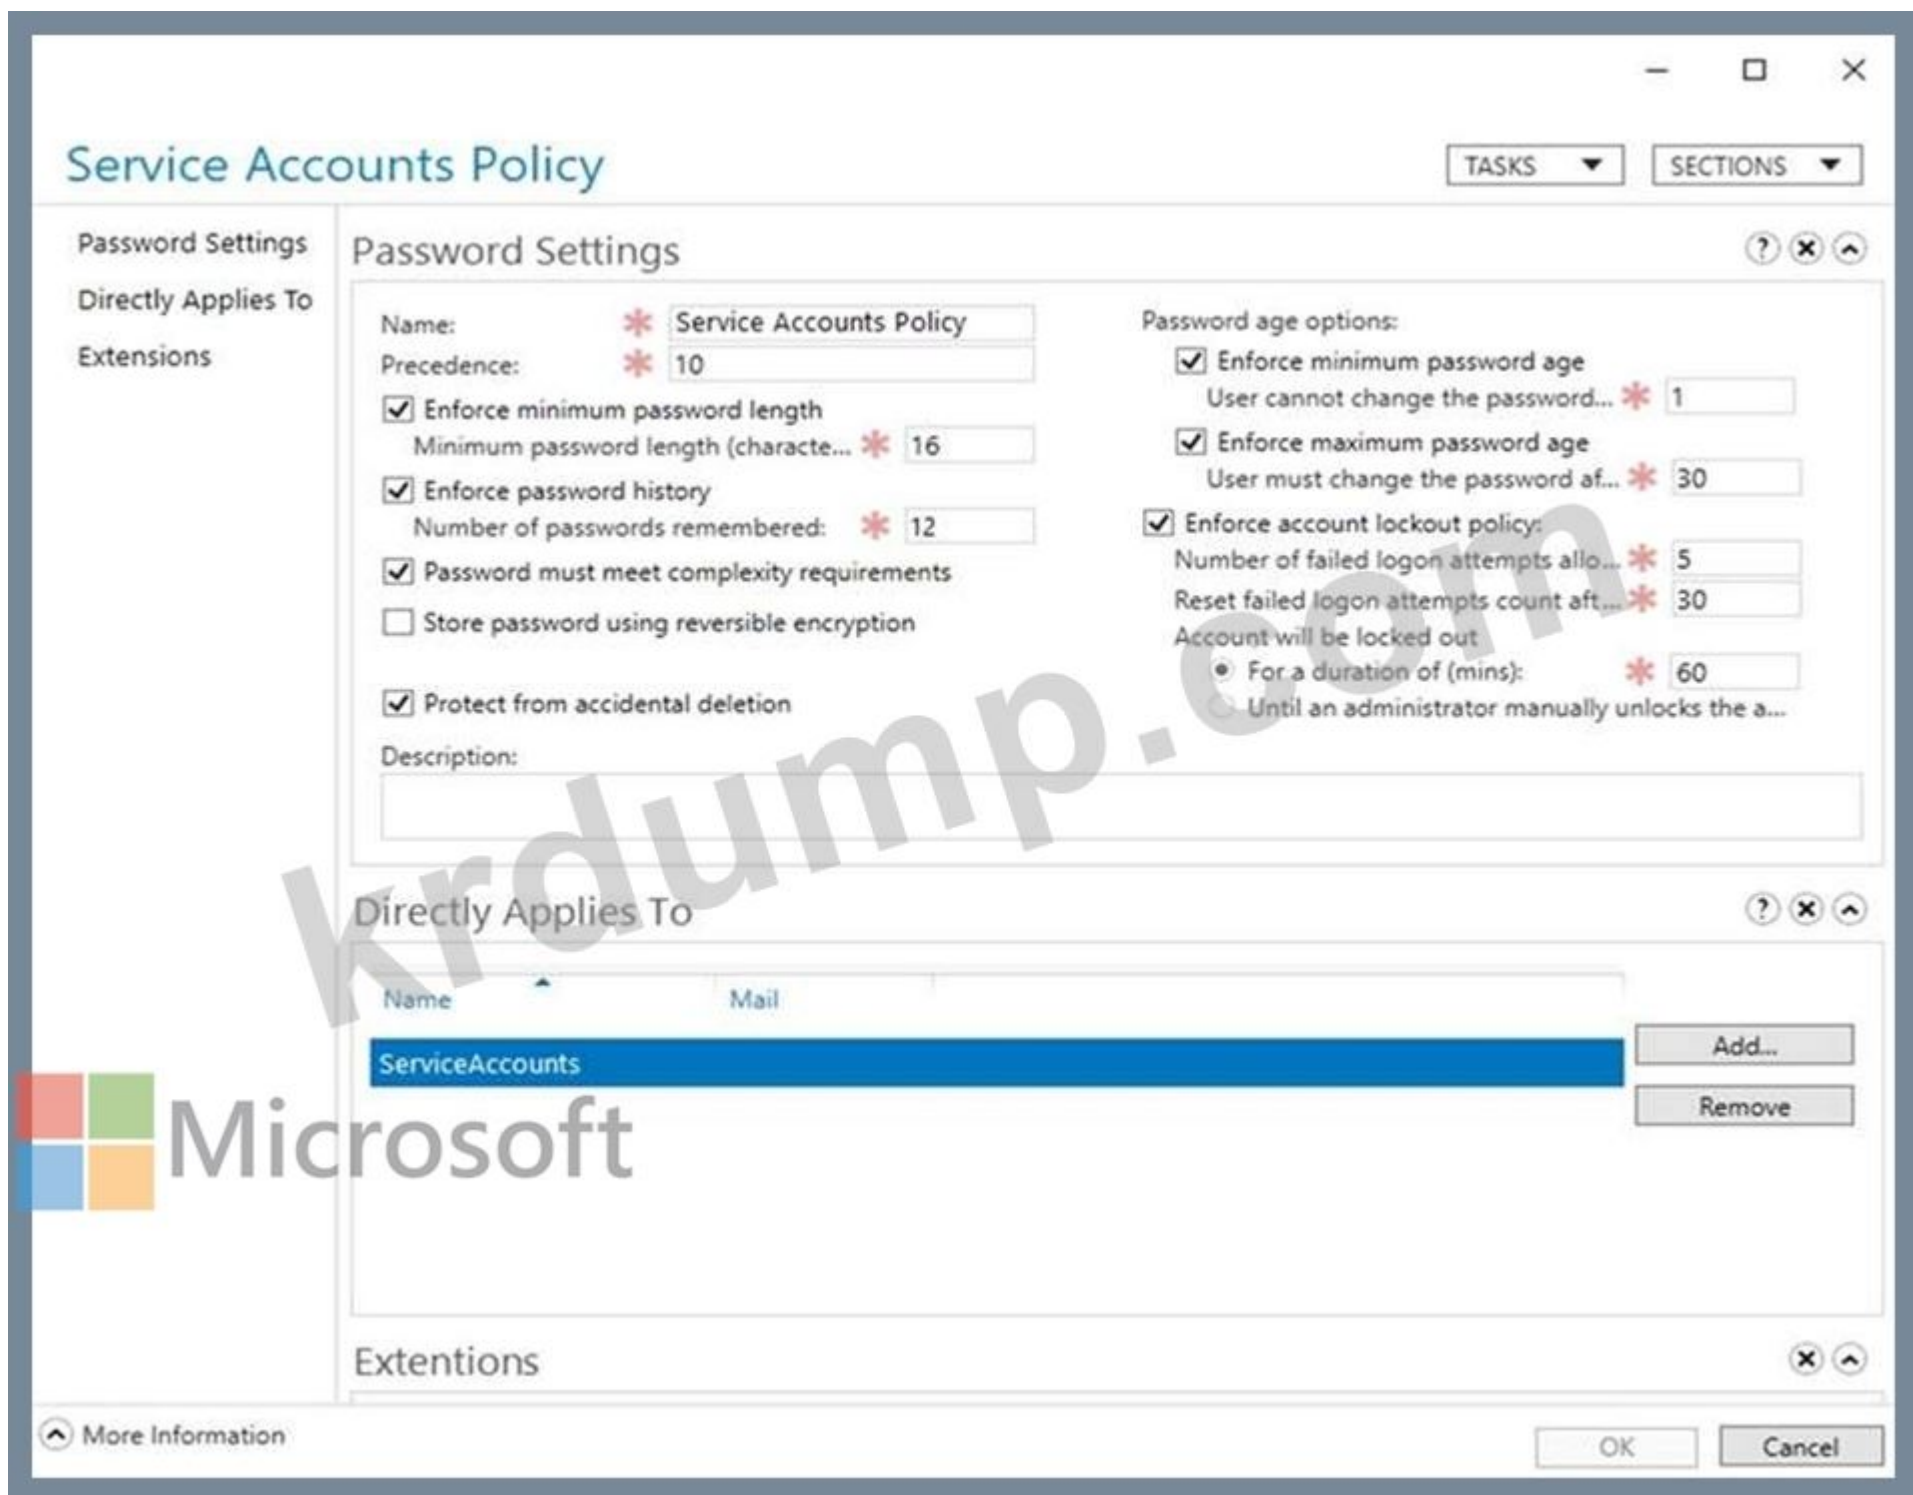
Service Accounts Policy

TASKS SECTIONS

Password Settings
Directly Applies To
Extensions

Password Settings

Name: * Service Accounts Policy
Precedence: * 10
☑ Enforce minimum password length
Minimum password length (characte... * 16
☑ Enforce password history
Number of passwords remembered: * 12
☑ Password must meet complexity requirements
☐ Store password using reversible encryption

☑ Protect from accidental deletion

Description:

Password age options:
☑ Enforce minimum password age
User cannot change the password... * 1
☑ Enforce maximum password age
User must change the password af... * 30
☑ Enforce account lockout policy:
Number of failed logon attempts allo... * 5
Reset failed logon attempts count aft... * 30
Account will be locked out
For a duration of (mins): * 60
Until an administrator manually unlocks the a...

krdump.com

Directly Applies To

| Name | Mail |
|---|---|
| ServiceAccounts | |

Add...
Remove

Microsoft

Extentions

More Information

OK Cancel